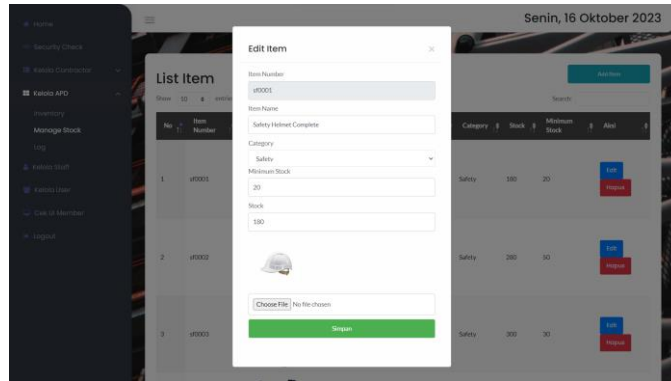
Home
Security Check
Kelola Contractor
Kelola APD
Inventory
Manage Stock
Log
Kelola Staff
Kelola User
Call of Member
Logout

Senin, 16 Oktober 2023

List Item
Add Item
Show 10 entries
Search:

| No | Item Number | | Category | Stock | Minimum Stock | Aksi |
|---|---|---|---|---|---|---|
| 1 | sf0001 | | Safety | 180 | 20 | Edit Hapus |
| 2 | sf0002 | | Safety | 280 | 50 | Edit Hapus |
| 3 | sf0003 | | Safety | 300 | 30 | Edit Hapus |

Edit Item
×
Item Number
sf0001
Item Name
Safety Helmet Complete
Category
Safety
Minimum Stock
20
Stock
180
Choose File No file chosen
Simpan